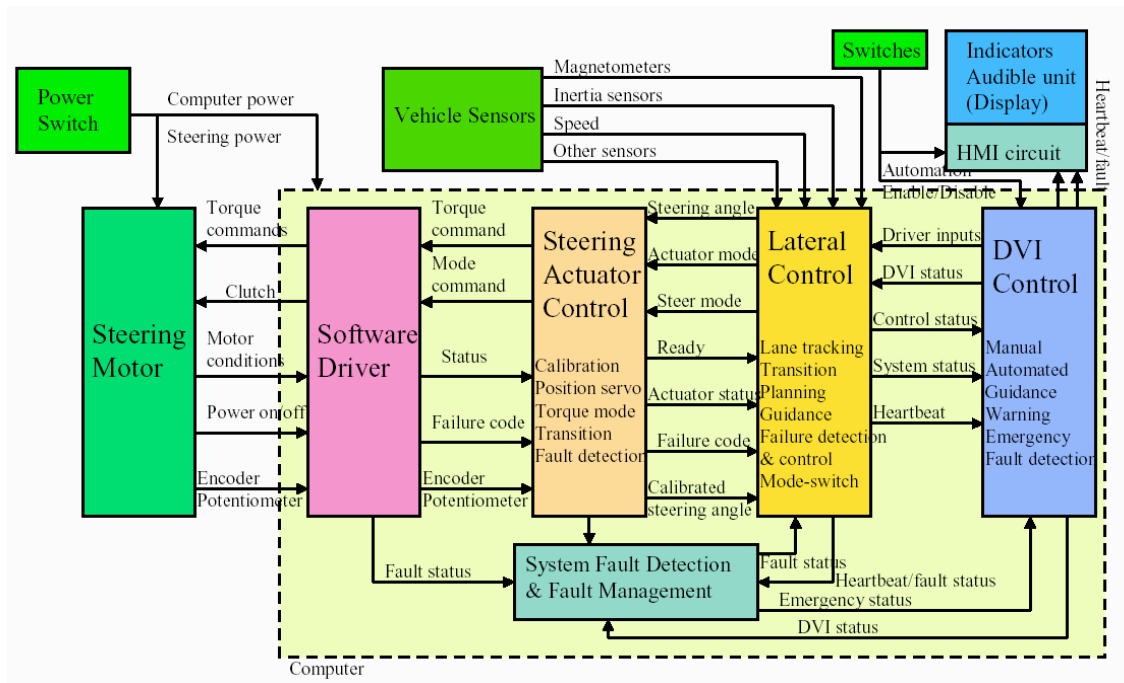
Power Switch

Computer power

Steering power

Vehicle Sensors

Magnetometers

Inertia sensors

Speed

Other sensors

Switches

Indicators Audible unit (Display)

HMI circuit

Heartbeat/fault

Automation Enable/Disable

Steering Motor

Torque commands

Clutch

Motor conditions

Power on/off

Encoder Potentiometer

Software Driver

Torque command

Mode command

Status

Failure code

Encoder Potentiometer

Steering Actuator Control

Calibration
Position servo
Torque mode
Transition
Fault detection

Steering angle

Actuator mode

Steer mode

Ready

Actuator status

Failure code

Calibrated steering angle

Lateral Control

Lane tracking
Transition
Planning
Guidance
Failure detection & control
Mode-switch

Driver inputs

DVI status

Control status

System status

Heartbeat

DVI Control

Manual
Automated
Guidance
Warning
Emergency
Fault detection

System Fault Detection & Fault Management

Fault status

Fault status

Heartbeat/fault status

Emergency status

DVI status

Computer